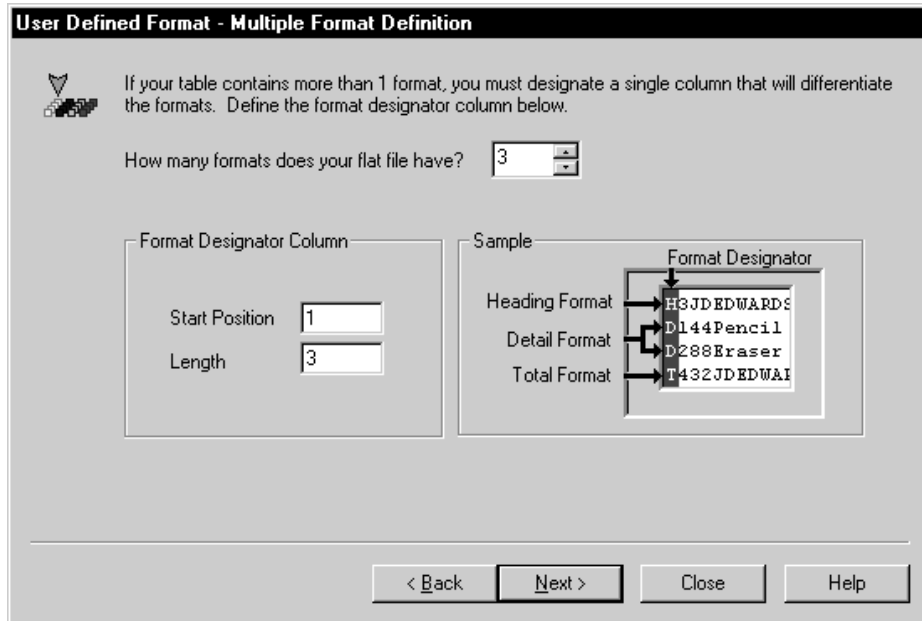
User Defined Format - Multiple Format Definition

If your table contains more than 1 format, you must designate a single column that will differentiate the formats. Define the format designator column below.

How many formats does your flat file have? 3

Format Designator Column

Start Position 1

Length 3

Sample

Format Designator

Heading Format H3JDEDWARDS

Detail Format D144Pencil

D288Eraser

Total Format T432JDEDWAR

< Back Next > Close Help